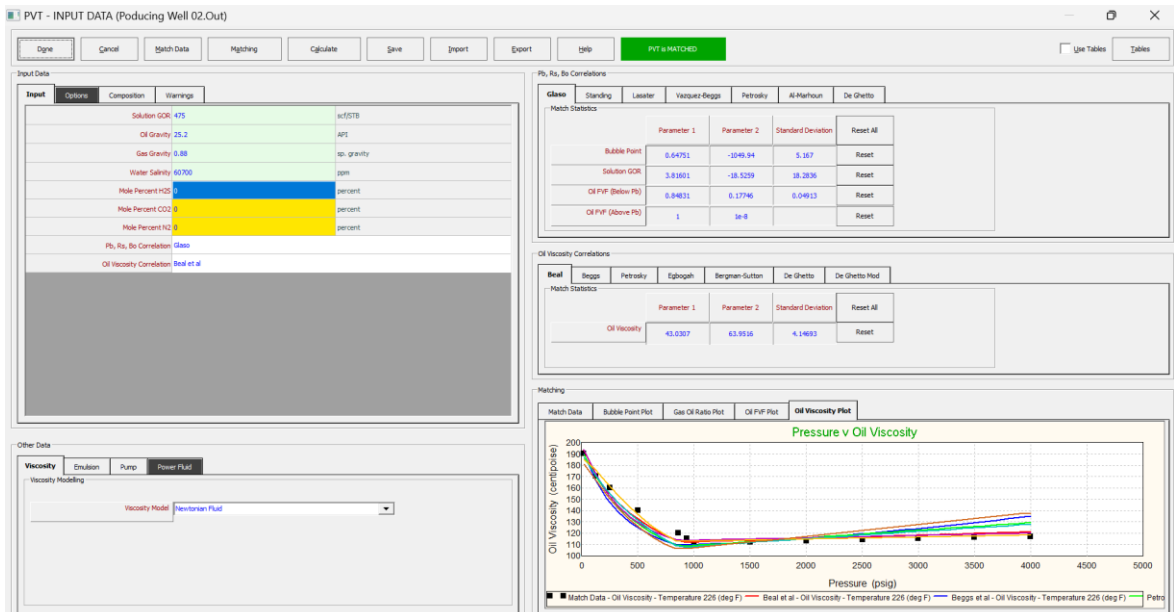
PVT - INPUT DATA (Poducing Well 02.Out)

Done | Cancel | Match Data | Matching | Calculate | Save | Import | Export | Help | PVT is MATCHED | Use Tables | Tables

Input Data

Input | Options | Composition | Warnings

| | | |
|---|---|---|
| Solution GOR | 475 | scf/STB |
| Oil Gravity | 25.2 | API |
| Gas Gravity | 0.88 | sp. gravity |
| Water Salinity | 60700 | ppm |
| Mole Percent H2S | 0 | percent |
| Mole Percent CO2 | 0 | percent |
| Mole Percent N2 | 0 | percent |
| Pb, Rs, Bo Correlation | Glaso | |
| Oil Viscosity Correlation | Beal et al | |

Other Data

Viscosity | Emulsion | Pump | Power Fluid

Viscosity Modelling

Viscosity Model | Newtonian Fluid

Pb, Rs, Bo Correlations

Glaso | Standing | Lasater | Vazquez-Beggs | Petrosky | Al-Marhoun | De Ghetto

Match Statistics

| | Parameter 1 | Parameter 2 | Standard Deviation | Reset All |
|---|---|---|---|---|
| Bubble Point | 0.64751 | -1049.94 | 5.167 | Reset |
| Solution GOR | 3.81601 | -18.5259 | 18.2836 | Reset |
| Oil FVF (Below Pb) | 0.84831 | 0.17746 | 0.04913 | Reset |
| Oil FVF (Above Pb) | 1 | 1e-8 | | Reset |

Oil Viscosity Correlations

Beal | Beggs | Petrosky | Egbogah | Bergman-Sutton | De Ghetto | De Ghetto Mod

Match Statistics

| | Parameter 1 | Parameter 2 | Standard Deviation | Reset All |
|---|---|---|---|---|
| Oil Viscosity | 43.0307 | 63.9516 | 4.14693 | Reset |

Matching

Match Data | Bubble Point Plot | Gas Oil Ratio Plot | Oil FVF Plot | Oil Viscosity Plot

Pressure v Oil Viscosity

Oil Viscosity (centipoise)

200 190 180 170 160 150 140 130 120 110 100

0 500 1000 1500 2000 2500 3000 3500 4000 4500 5000

Pressure (psig)

Match Data - Oil Viscosity - Temperature 226 (deg F) | Beal et al - Oil Viscosity - Temperature 226 (deg F) | Beggs et al - Oil Viscosity - Temperature 226 (deg F) | Petro